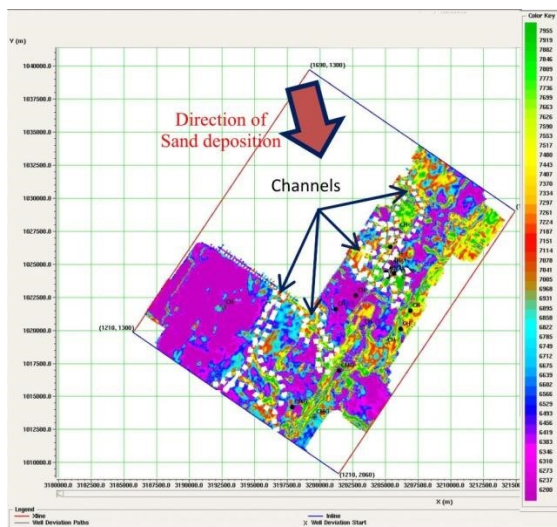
Y (m)

1040000.0
1037500.0
1035000.0
1032500.0
1030000.0
1027500.0
1025000.0
1022500.0
1020000.0
1017500.0
1015000.0
1012500.0
1010000.0

(1630, 1300)

Direction of Sand deposition

Channels

(1210, 1300)

(1210, 2060)

3180000.0 3182500.0 3185000.0 3187500.0 3190000.0 3192500.0 3195000.0 3197500.0 3200000.0 3202500.0 3205000.0 3207500.0 3210000.0 3212500.0 321500

X (m)

Color Key
7955
7919
7882
7846
7809
7773
7736
7699
7663
7626
7590
7553
7517
7480
7443
7407
7370
7334
7297
7261
7224
7187
7151
7114
7078
7041
7005
6968
6931
6895
6858
6822
6785
6749
6712
6675
6639
6602
6566
6529
6493
6456
6419
6383
6346
6310
6273
6237
6200

Legend
Xline
Well Deviation Paths
Inline
X Well Deviation Start